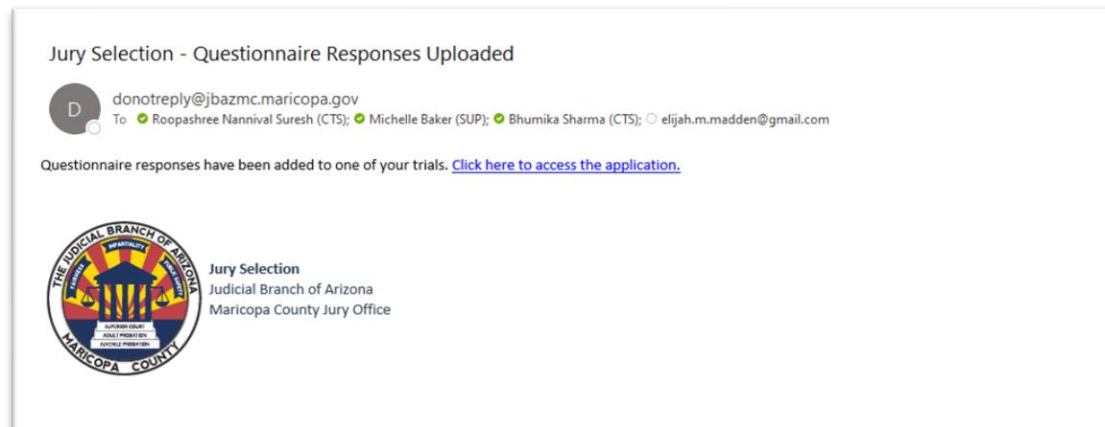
Jury Selection - Questionnaire Responses Uploaded

D

donotreply@jbazmc.maricopa.gov
To Roopashree Nannival Suresh (CTS); Michelle Baker (SUP); Bhumika Sharma (CTS); elijah.m.madden@gmail.com

Questionnaire responses have been added to one of your trials. Click here to access the application.

THE JUDICIAL BRANCH OF ARIZONA
INTEGRITY IMPARTIALITY FAIRNESS
SUPERIOR COURT
ADULT PROBATION
JUVENILE PROBATION
MARICOPA COUNTY

Jury Selection
Judicial Branch of Arizona
Maricopa County Jury Office